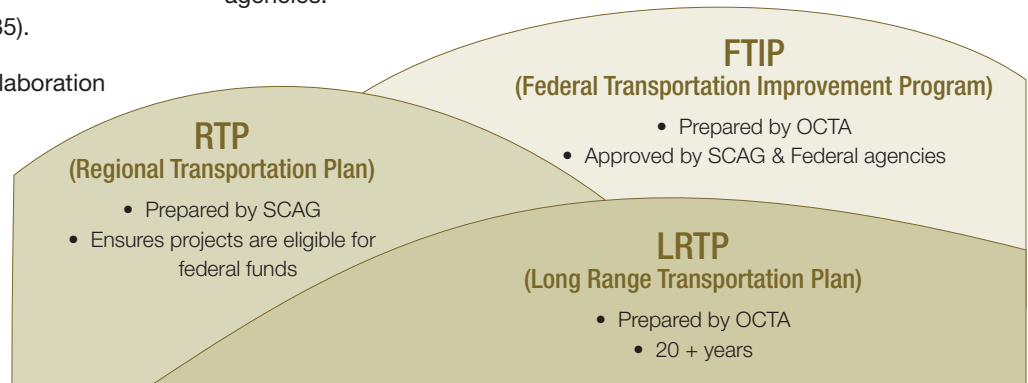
agencies.

35).

llaboration

FTIP
(Federal Transportation Improvement Program)
• Prepared by OCTA
• Approved by SCAG & Federal agencies

RTP
(Regional Transportation Plan)
• Prepared by SCAG
• Ensures projects are eligible for federal funds

LRTP
(Long Range Transportation Plan)
• Prepared by OCTA
• 20 + years